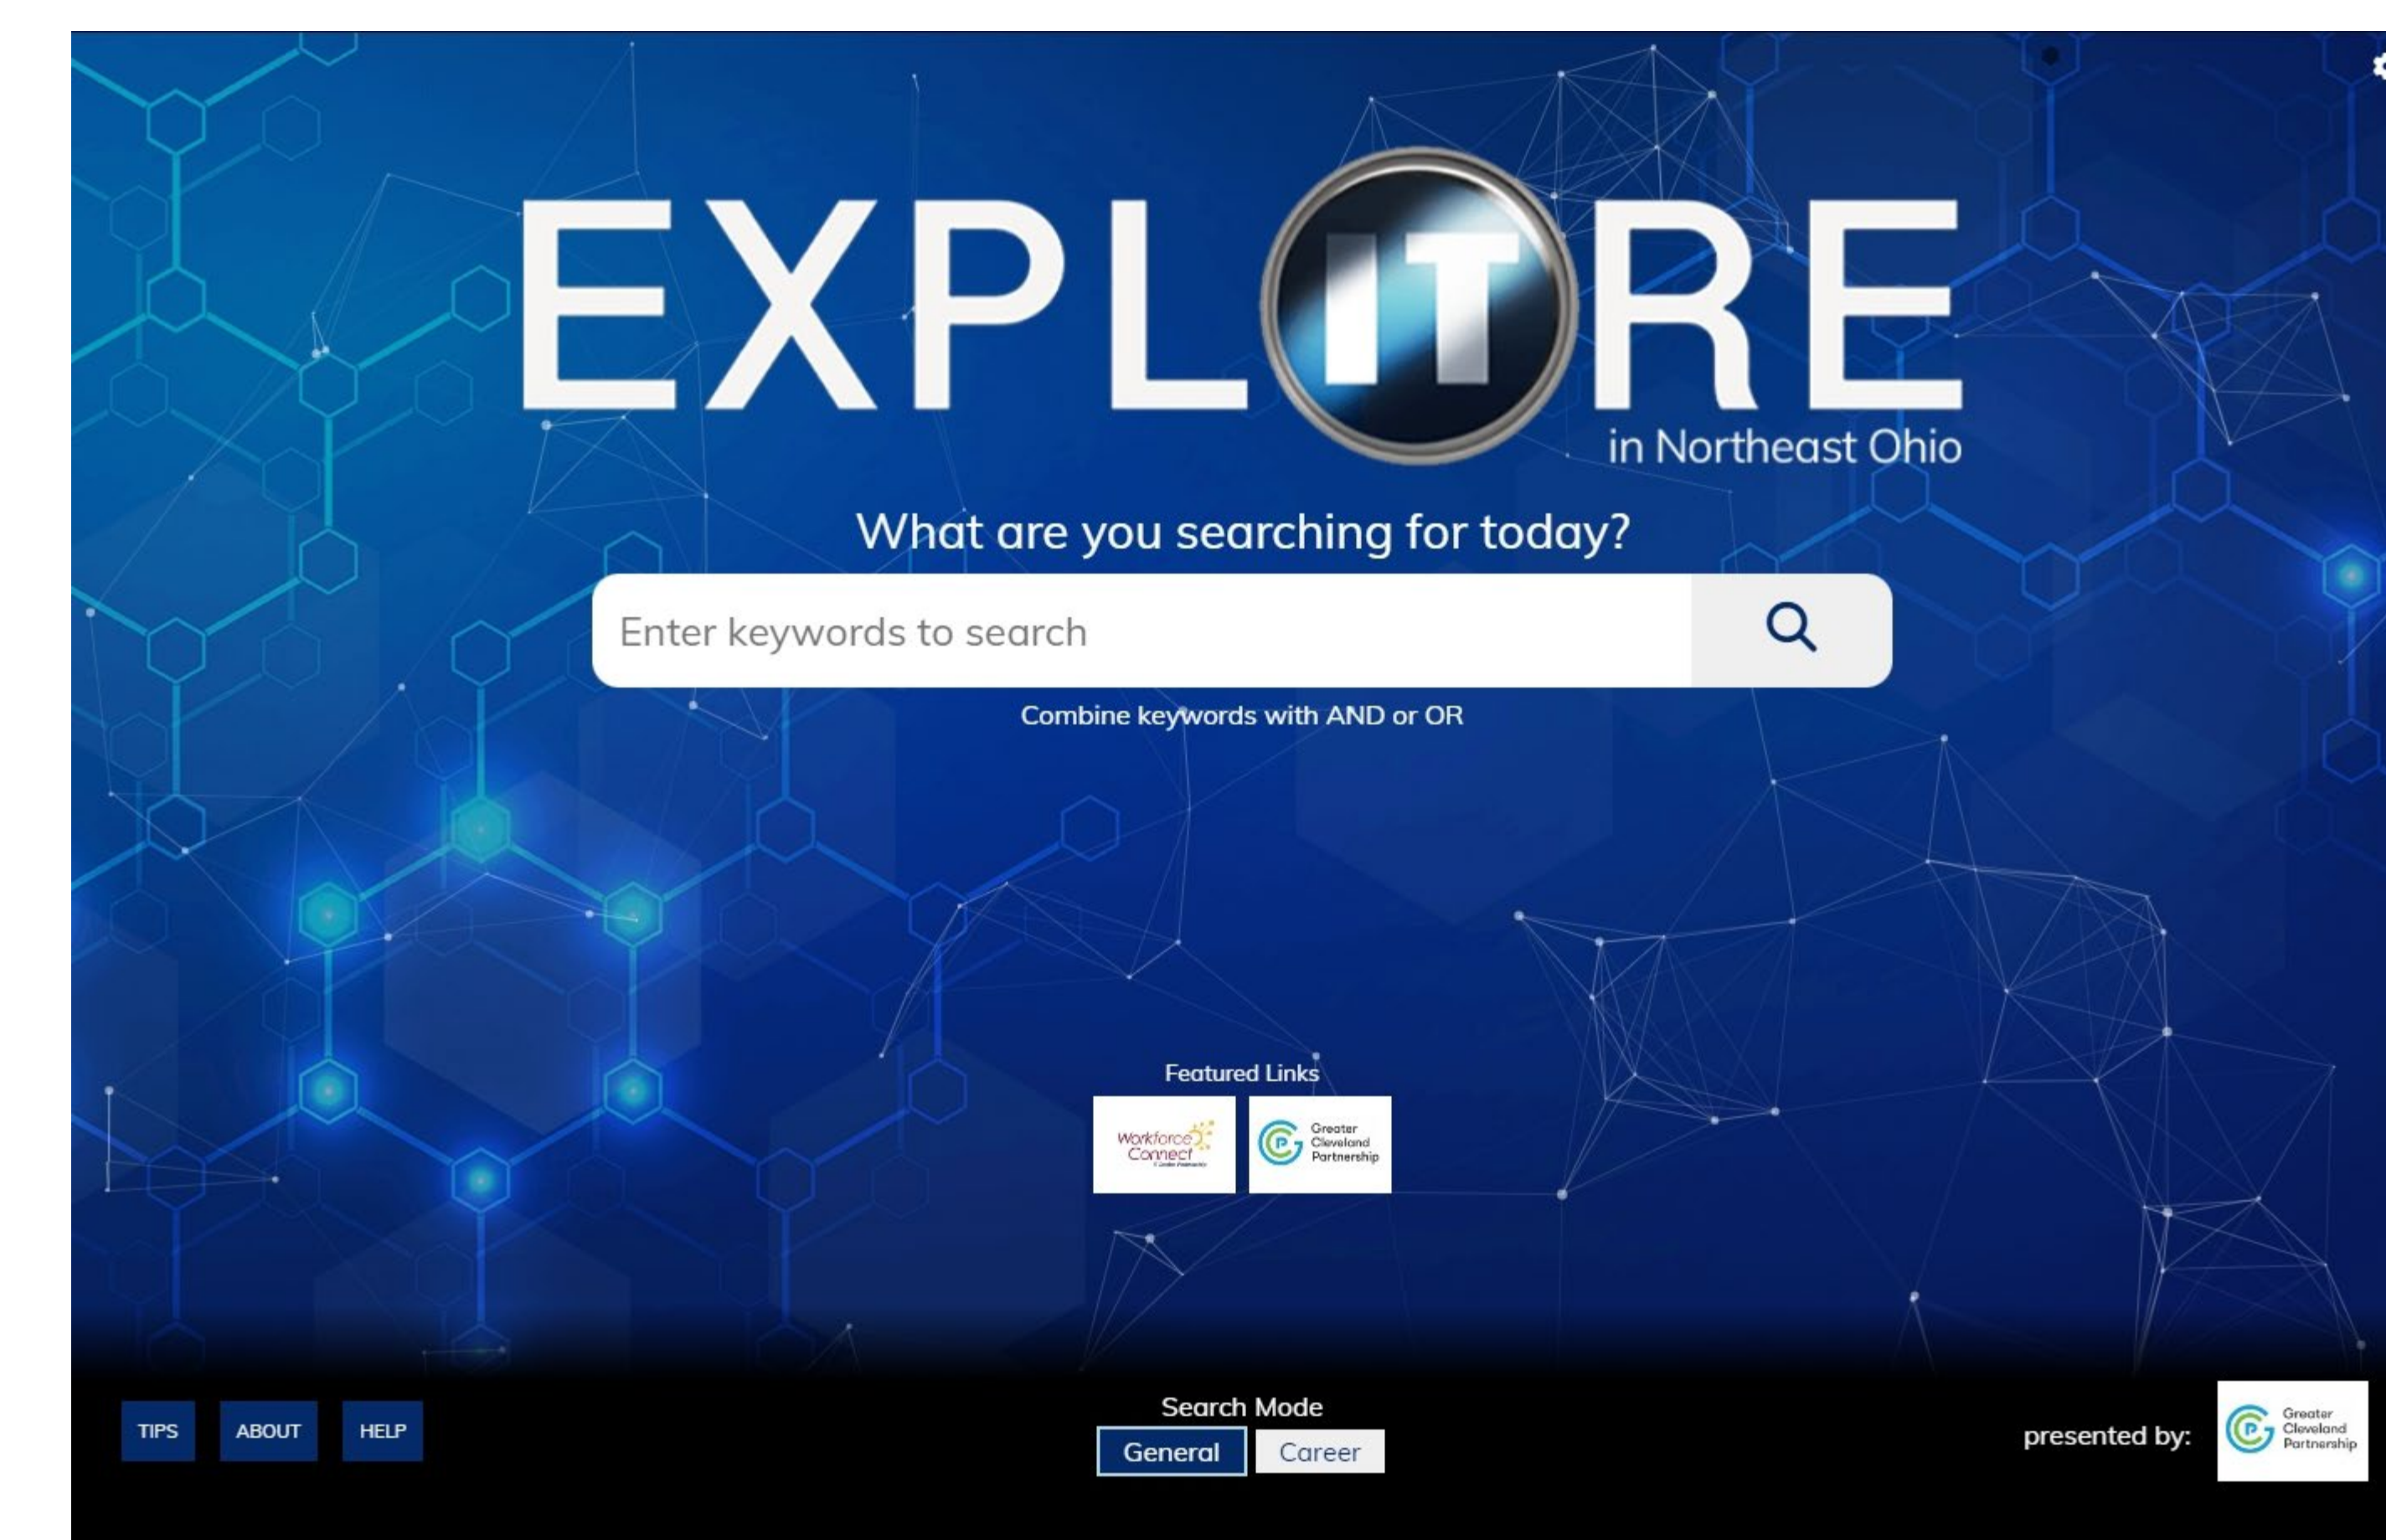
EXPLITRE
in Northeast Ohio

What are you searching for today?

Enter keywords to search

Combine keywords with AND or OR

Featured Links

Workforce Connect

Greater Cleveland Partnership

TIPS ABOUT HELP

Search Mode
General Career

presented by: Greater Cleveland Partnership